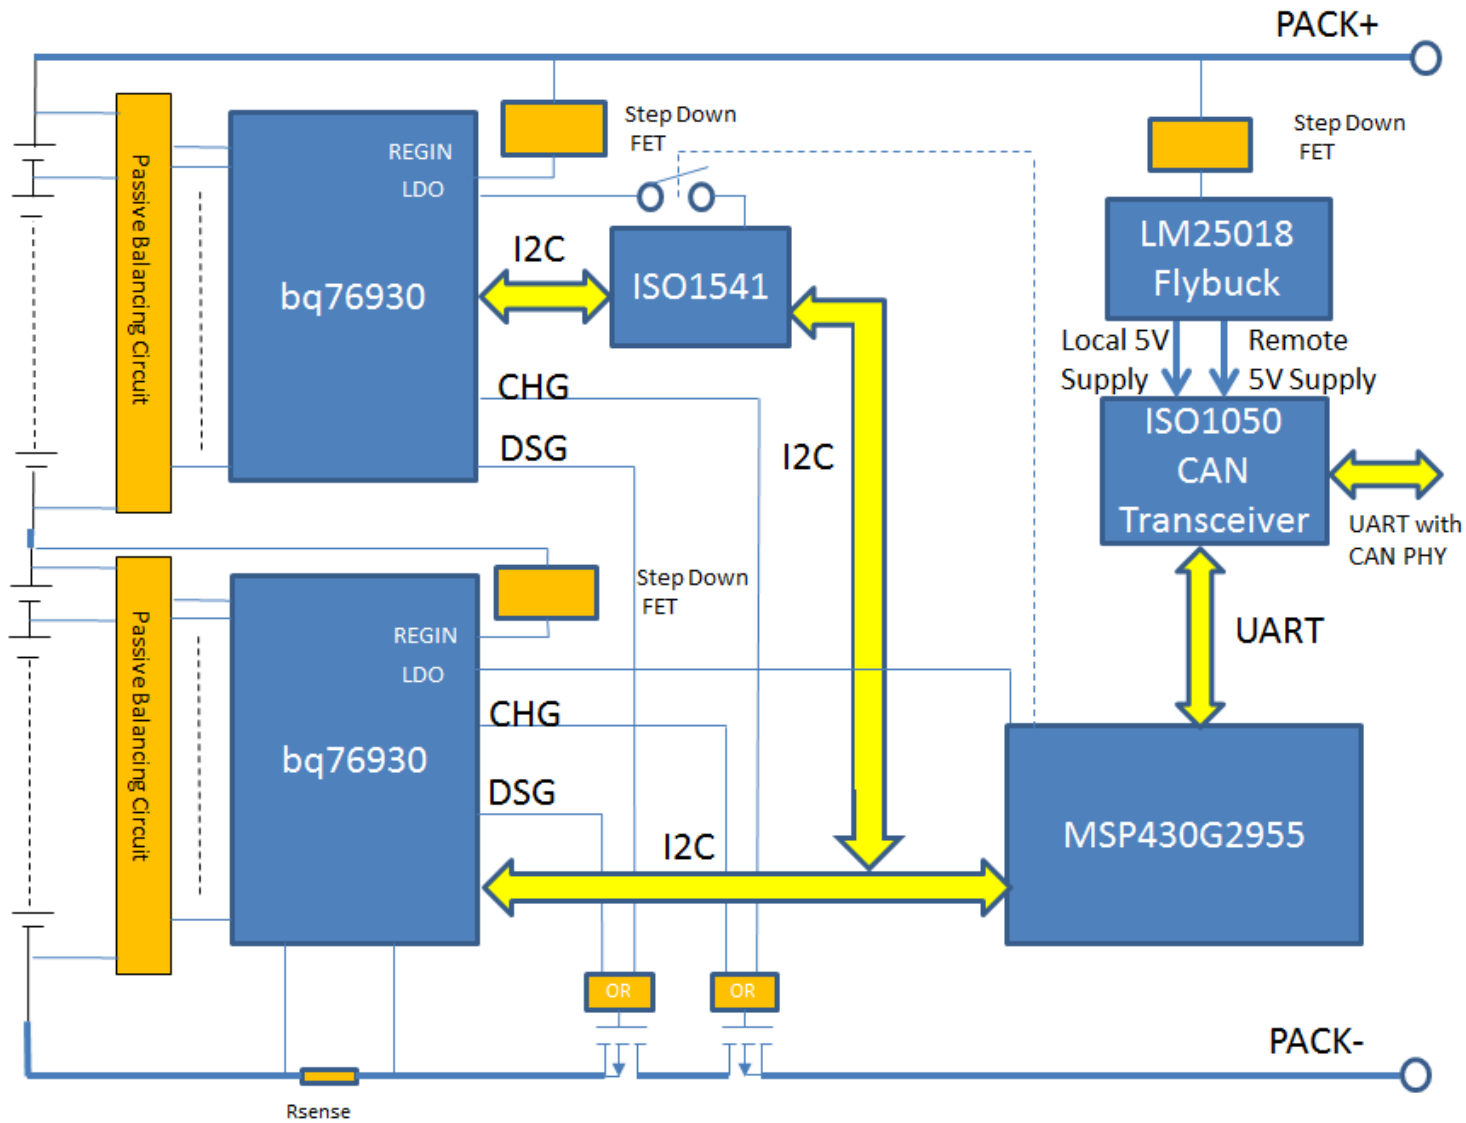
PACK+

Step Down FET

Step Down FET

Passive Balancing Circuit

REGIN

LDO

bq76930

I2C

ISO1541

LM25018 Flybuck

Local 5V Supply

Remote 5V Supply

ISO1050 CAN Transceiver

UART with CAN PHY

CHG

DSG

I2C

Step Down FET

UART

Passive Balancing Circuit

REGIN

LDO

bq76930

CHG

DSG

I2C

MSP430G2955

OR

OR

PACK-

Rsense